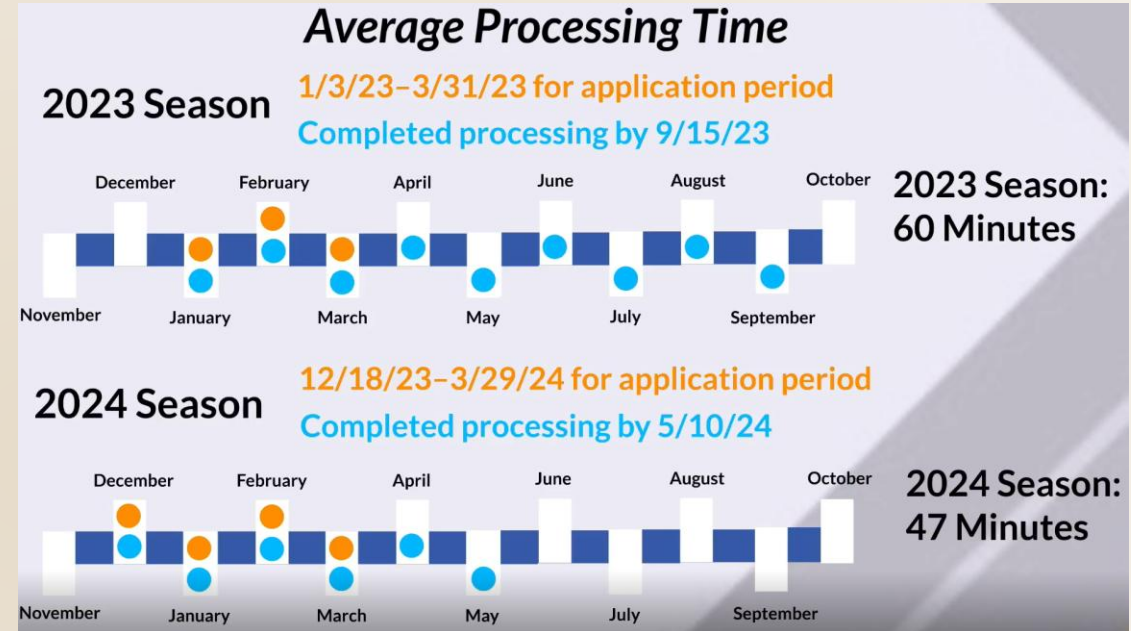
Average Processing Time

2023 Season

1/3/23–3/31/23 for application period

Completed processing by 9/15/23

December February April June August October

November January March May July September

2023 Season: 60 Minutes

2024 Season

12/18/23–3/29/24 for application period

Completed processing by 5/10/24

December February April June August October

November January March May July September

2024 Season: 47 Minutes